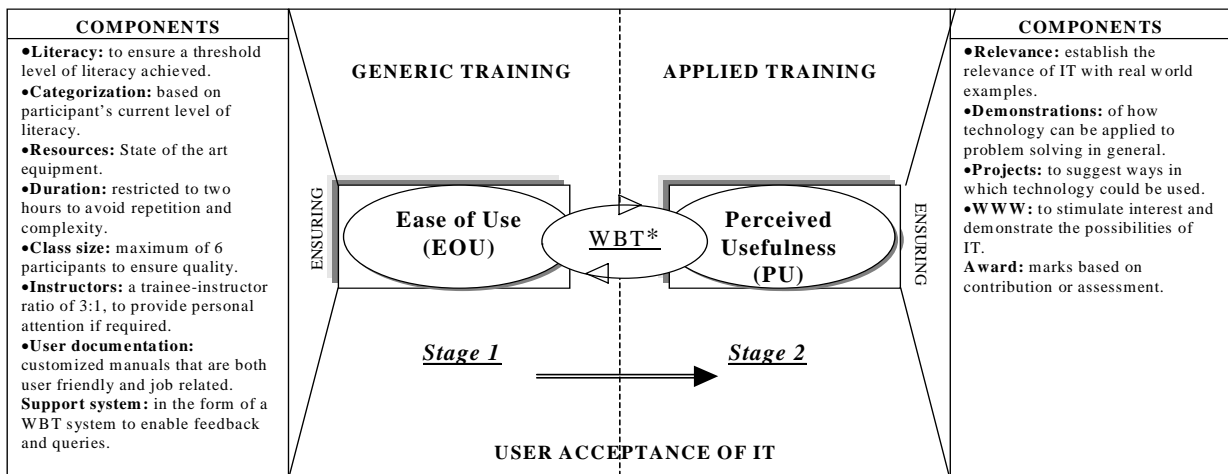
COMPONENTS

•Literacy: to ensure a threshold level of literacy achieved.
•Categorization: based on participant's current level of literacy.
•Resources: State of the art equipment.
•Duration: restricted to two hours to avoid repetition and complexity.
•Class size: maximum of 6 participants to ensure quality.
•Instructors: a trainee-instructor ratio of 3:1, to provide personal attention if required.
•User documentation: customized manuals that are both user friendly and job related.
Support system: in the form of a WBT system to enable feedback and queries.

GENERIC TRAINING

APPLIED TRAINING

ENSURING

Ease of Use (EOU)

WBT*

Perceived Usefulness (PU)

ENSURING

Stage 1

Stage 2

USER ACCEPTANCE OF IT

COMPONENTS

•Relevance: establish the relevance of IT with real world examples.
•Demonstrations: of how technology can be applied to problem solving in general.
•Projects: to suggest ways in which technology could be used.
•WWW: to stimulate interest and demonstrate the possibilities of IT.
Award: marks based on contribution or assessment.